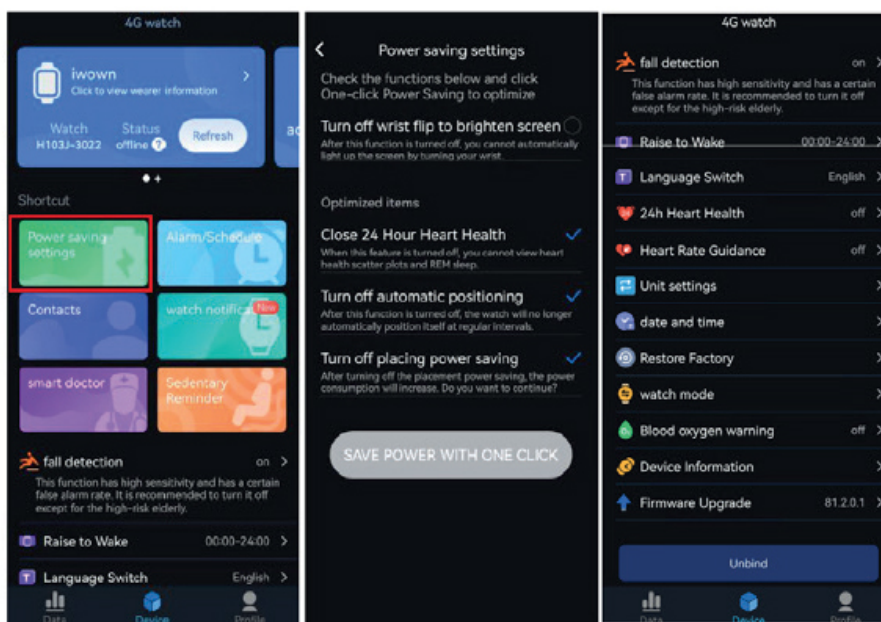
4G watch

iwown
Click to view wearer information

Watch
H103J-3022

Status
offline

Refresh

ac

Shortcut

Power saving settings

Alarm/Schedule

Contacts

watch notifica

New

smart doctor

Sedentary Reminder

fall detection
on
This function has high sensitivity and has a certain false alarm rate. It is recommended to turn it off except for the high-risk elderly.

Raise to Wake
00:00-24:00

Language Switch
English

Data
Device
Profile

Power saving settings

Check the functions below and click One-click Power Saving to optimize

Turn off wrist flip to brighten screen
After this function is turned off, you cannot automatically light up the screen by turning your wrist.

Optimized items

Close 24 Hour Heart Health
When this feature is turned off, you cannot view heart health scatter plots and REM sleep.

Turn off automatic positioning
After this function is turned off, the watch will no longer automatically position itself at regular intervals.

Turn off placing power saving
After turning off the placement power saving, the power consumption will increase. Do you want to continue?

SAVE POWER WITH ONE CLICK

4G watch

fall detection
on
This function has high sensitivity and has a certain false alarm rate. It is recommended to turn it off except for the high-risk elderly.

Raise to Wake
00:00-24:00

Language Switch
English

24h Heart Health
off

Heart Rate Guidance
off

Unit settings

date and time

Restore Factory

watch mode

Blood oxygen warning
off

Device Information

Firmware Upgrade
81.2.0.1

Unbind

Data
Device
Profile